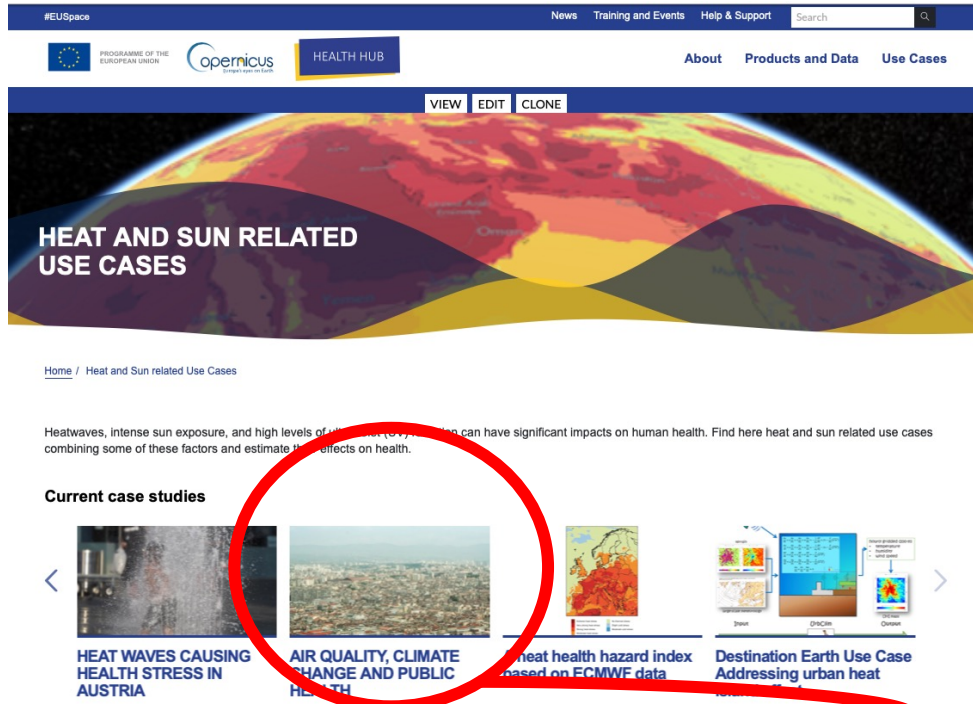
#EUSpace

News Training and Events Help & Support Search

PROGRAMME OF THE EUROPEAN UNION

opernicus
Europe's eyes on Earth

HEALTH HUB

About Products and Data Use Cases

VIEW EDIT CLONE

HEAT AND SUN RELATED USE CASES

Home / Heat and Sun related Use Cases

Heatwaves, intense sun exposure, and high levels of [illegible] (UV) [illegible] can have significant impacts on human health. Find here heat and sun related use cases combining some of these factors and estimate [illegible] effects on health.

Current case studies

HEAT WAVES CAUSING HEALTH STRESS IN AUSTRIA

AIR QUALITY, CLIMATE CHANGE AND PUBLIC HEALTH

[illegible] heat health hazard index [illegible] based on ECMWF data

Destination Earth Use Case Addressing urban heat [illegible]